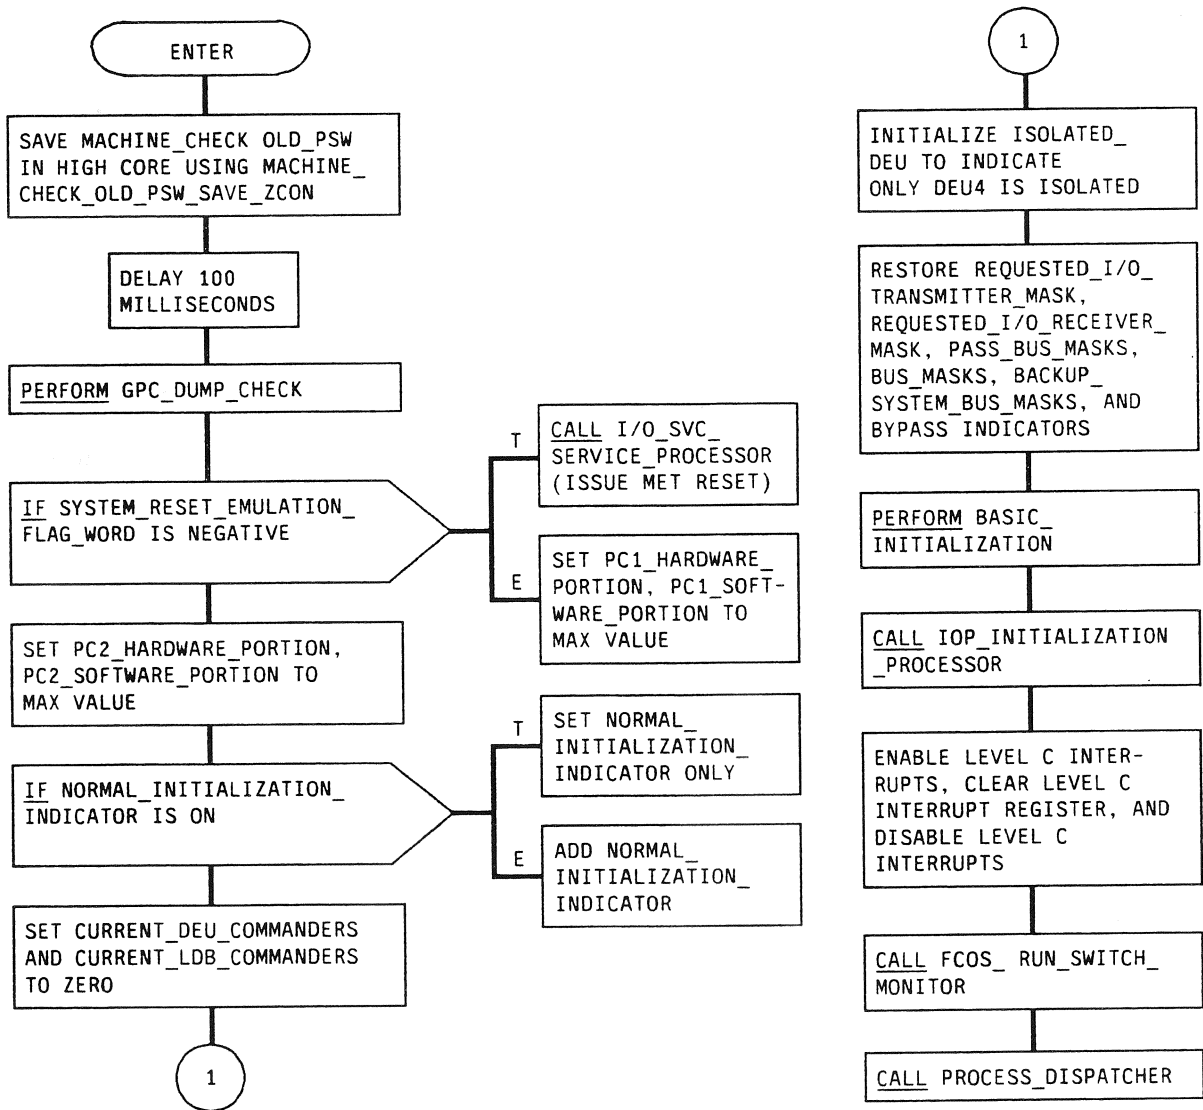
ENTER

SAVE MACHINE_CHECK OLD_PSW IN HIGH CORE USING MACHINE_CHECK_OLD_PSW_SAVE_ZCON

DELAY 100 MILLISECONDS

PERFORM GPC_DUMP_CHECK

IF SYSTEM_RESET_EMULATION_FLAG_WORD IS NEGATIVE

T

CALL I/O_SVC_SERVICE_PROCESSOR (ISSUE MET RESET)

E

SET PC1_HARDWARE_PORTION, PC1_SOFTWARE_PORTION TO MAX VALUE

SET PC2_HARDWARE_PORTION, PC2_SOFTWARE_PORTION TO MAX VALUE

IF NORMAL_INITIALIZATION_INDICATOR IS ON

T

SET NORMAL_INITIALIZATION_INDICATOR ONLY

E

ADD NORMAL_INITIALIZATION_INDICATOR

SET CURRENT_DEU_COMMANDERS AND CURRENT_LDB_COMMANDERS TO ZERO

1

1

INITIALIZE ISOLATED_DEU TO INDICATE ONLY DEU4 IS ISOLATED

RESTORE REQUESTED_I/O_TRANSMITTER_MASK, REQUESTED_I/O_RECEIVER_MASK, PASS_BUS_MASKS, BUS_MASKS, BACKUP_SYSTEM_BUS_MASKS, AND BYPASS INDICATORS

PERFORM BASIC_INITIALIZATION

CALL IOP_INITIALIZATION_PROCESSOR

ENABLE LEVEL C INTERRUPTS, CLEAR LEVEL C INTERRUPT REGISTER, AND DISABLE LEVEL C INTERRUPTS

CALL FCOS_ RUN_SWITCH_MONITOR

CALL PROCESS_DISPATCHER